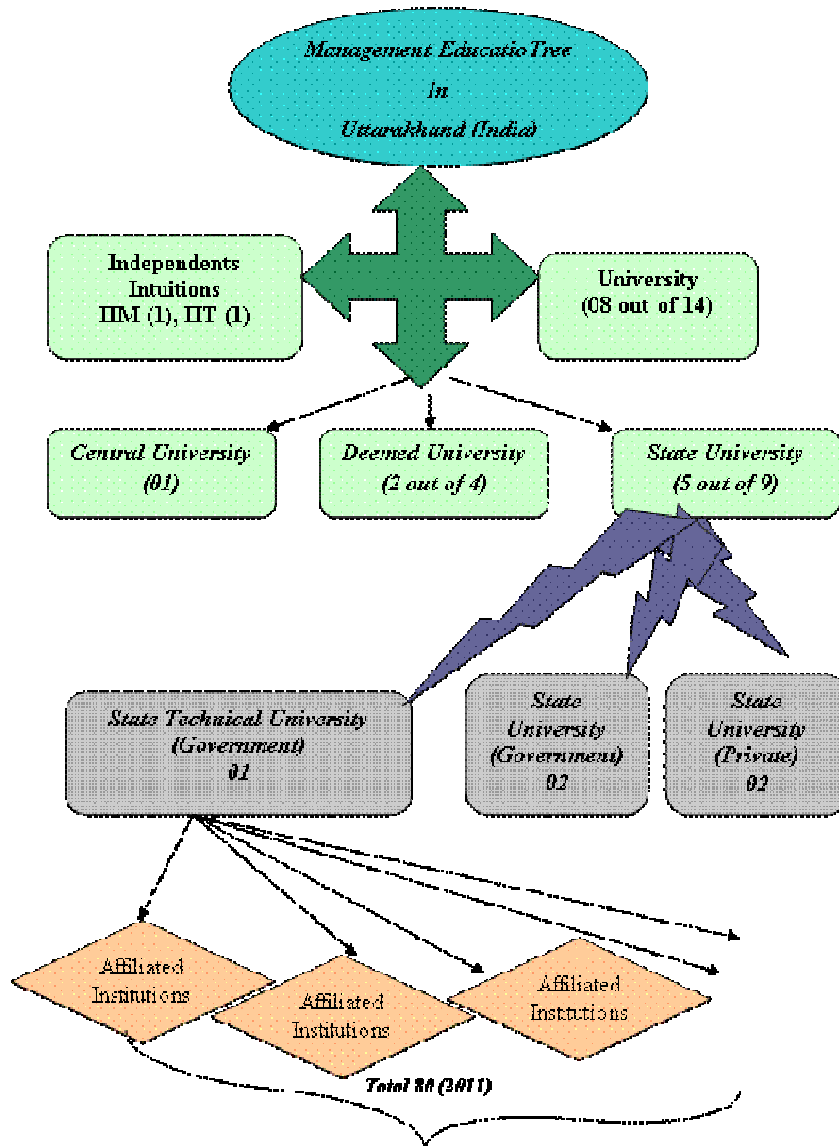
Management EducatioTree
In
Uttarakhand (India)

Independents Intuitions
IIM (1), IIT (1)

University
(08 out of 14)

Central University
(01)

Deemed University
(2 out of 4)

State University
(5 out of 9)

State Technical University
(Government)
01

State University
(Government)
02

State University
(Private)
02

Affiliated Institutions

Affiliated Institutions

Affiliated Institutions

Total 80 (2011)